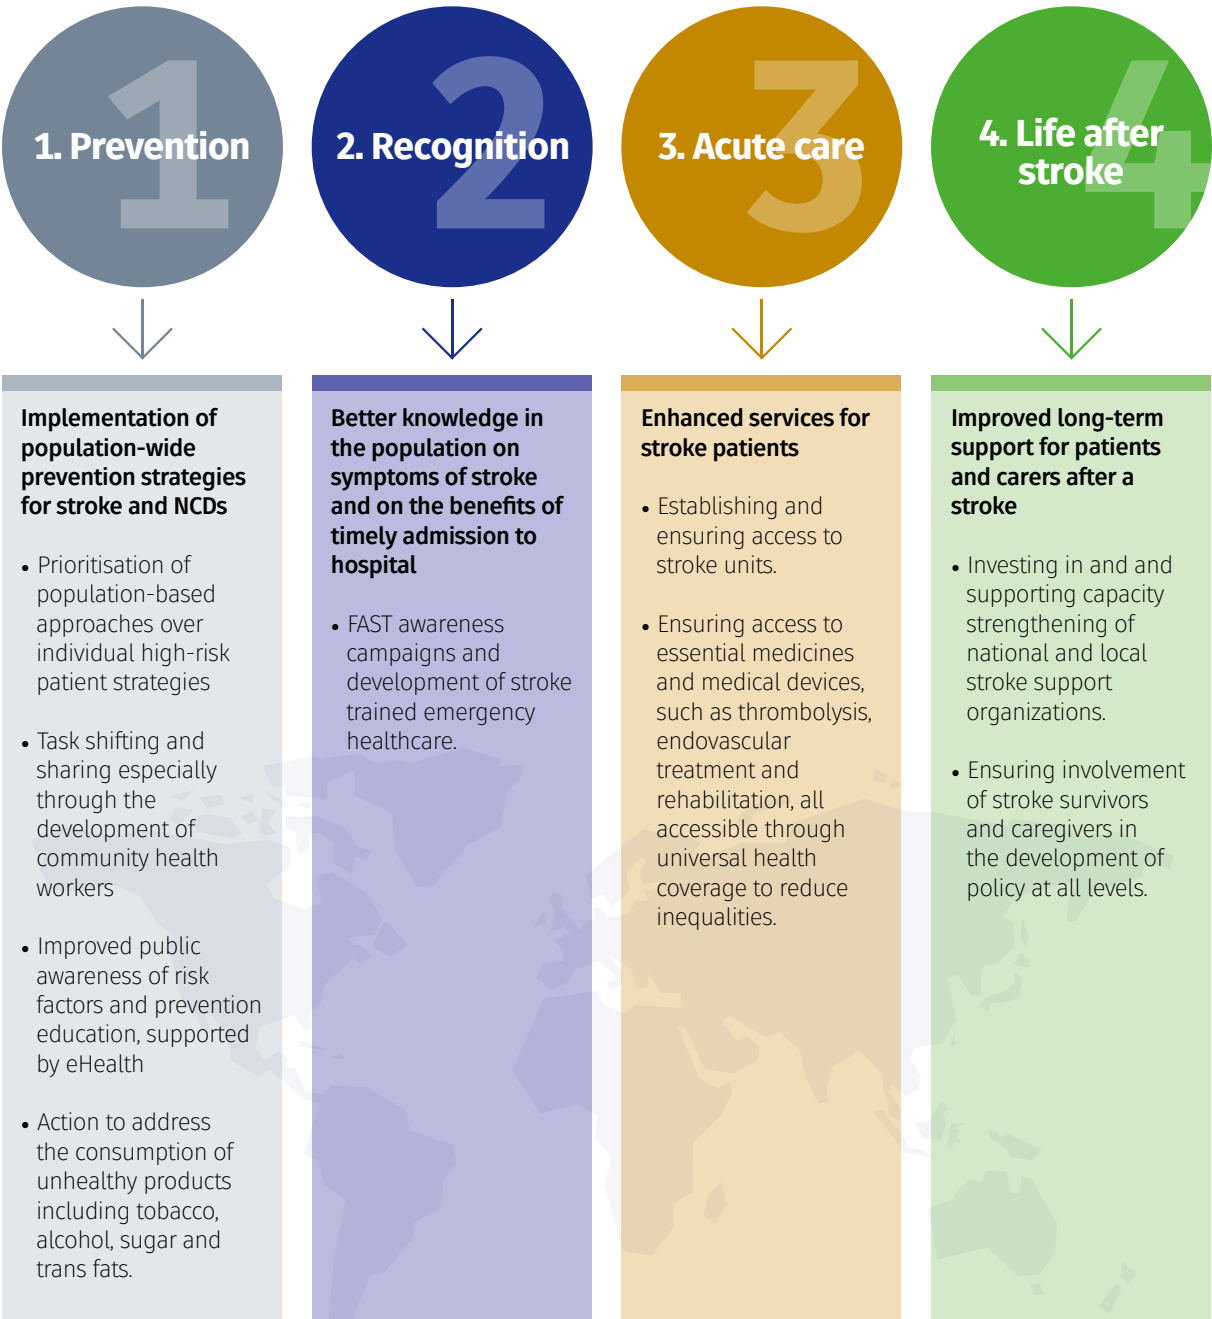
1. Prevention

2. Recognition

3. Acute care

4. Life after stroke

Implementation of population-wide prevention strategies for stroke and NCDs

• Prioritisation of population-based approaches over individual high-risk patient strategies

• Task shifting and sharing especially through the development of community health workers

• Improved public awareness of risk factors and prevention education, supported by eHealth

• Action to address the consumption of unhealthy products including tobacco, alcohol, sugar and trans fats.

Better knowledge in the population on symptoms of stroke and on the benefits of timely admission to hospital

• FAST awareness campaigns and development of stroke trained emergency healthcare.

Enhanced services for stroke patients

• Establishing and ensuring access to stroke units.

• Ensuring access to essential medicines and medical devices, such as thrombolysis, endovascular treatment and rehabilitation, all accessible through universal health coverage to reduce inequalities.

Improved long-term support for patients and carers after a stroke

• Investing in and and supporting capacity strengthening of national and local stroke support organizations.

• Ensuring involvement of stroke survivors and caregivers in the development of policy at all levels.